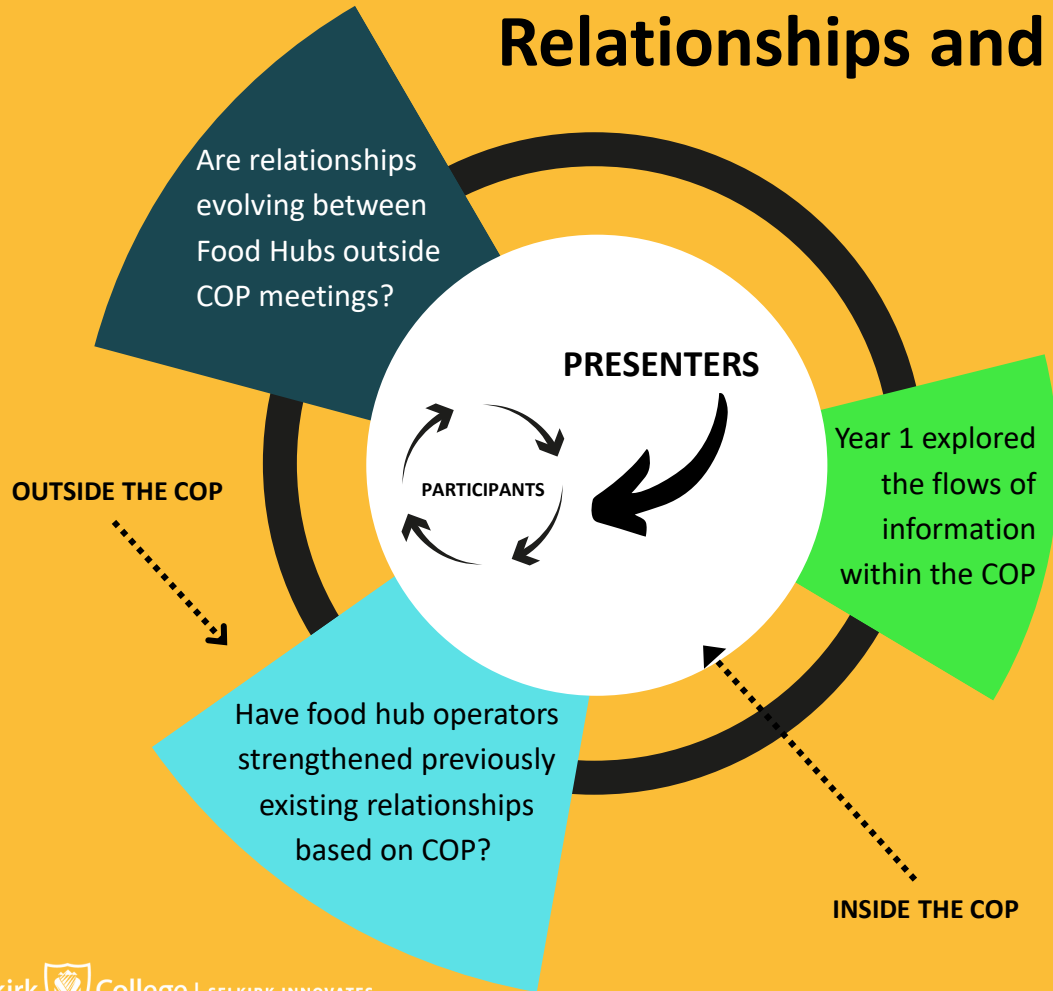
Relationships and

Are relationships evolving between Food Hubs outside COP meetings?

PRESENTERS

PARTICIPANTS

Year 1 explored the flows of information within the COP

OUTSIDE THE COP

Have food hub operators strengthened previously existing relationships based on COP?

INSIDE THE COP

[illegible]kirk College | SELKIRK INNOVATES